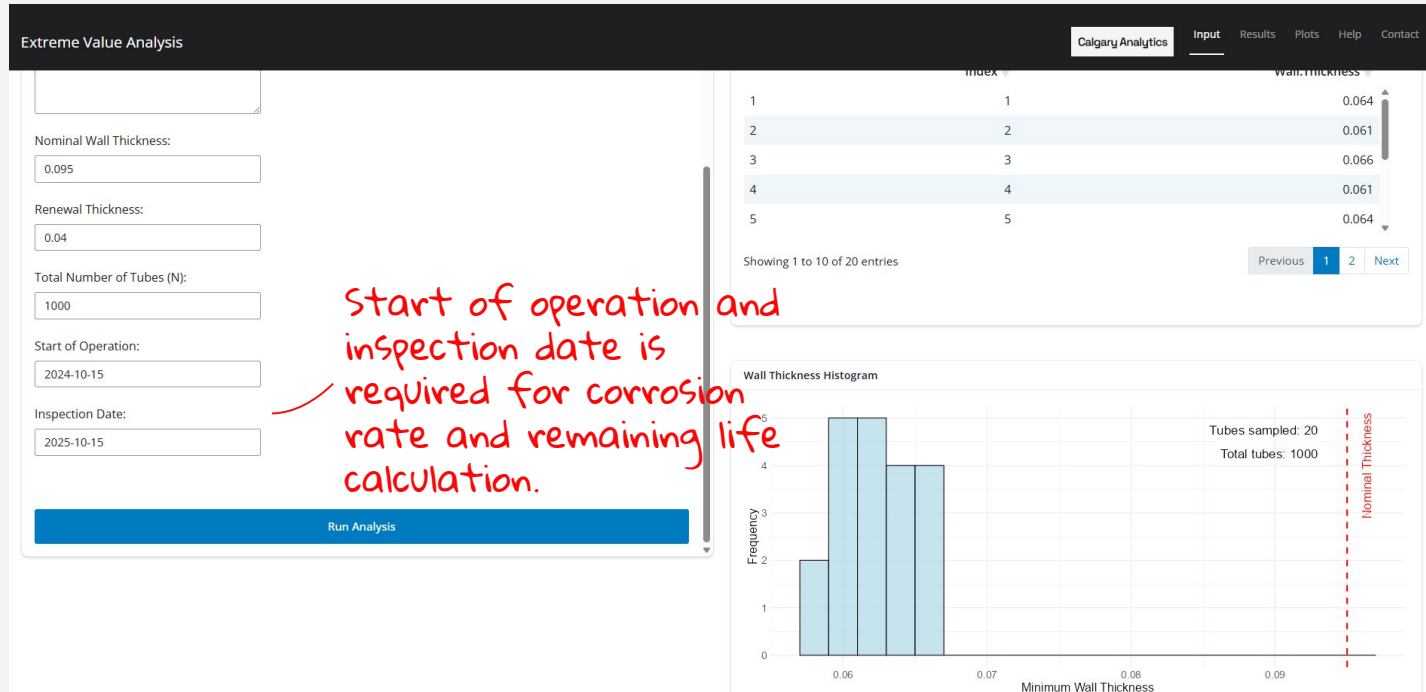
Extreme Value Analysis

Calgary Analytics

Input Results Plots Help Contact

Nominal Wall Thickness:

0.095

Renewal Thickness:

0.04

Total Number of Tubes (N):

1000

Start of Operation:

2024-10-15

Inspection Date:

2025-10-15

Run Analysis

Start of operation and inspection date is required for corrosion rate and remaining life calculation.

| | Index | Wall.Thickness |
|---|---|---|
| 1 | 1 | 0.064 |
| 2 | 2 | 0.061 |
| 3 | 3 | 0.066 |
| 4 | 4 | 0.061 |
| 5 | 5 | 0.064 |

Showing 1 to 10 of 20 entries

Previous 1 2 Next

Wall Thickness Histogram

Tubes sampled: 20

Total tubes: 1000

Nominal Thickness

Frequency

0 1 2 3 4 5

0.06 0.07 0.08 0.09

Minimum Wall Thickness